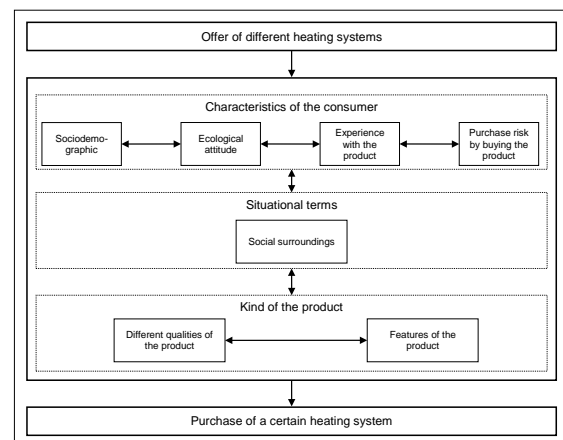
Offer of different heating systems

Characteristics of the consumer

Sociodemographic

Ecological attitude

Experience with the product

Purchase risk by buying the product

Situational terms

Social surroundings

Kind of the product

Different qualities of the product

Features of the product

Purchase of a certain heating system